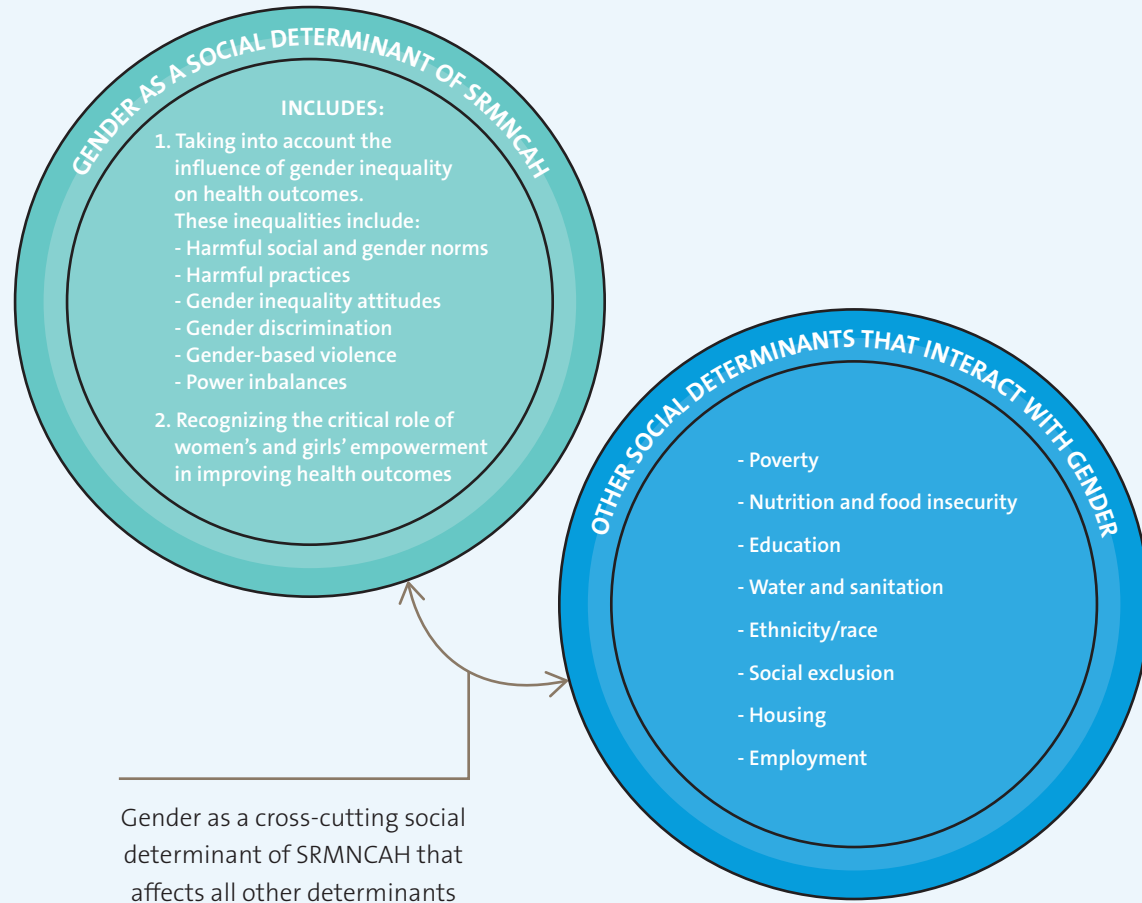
GENDER AS A SOCIAL DETERMINANT OF SRMNCAH

INCLUDES:

1. Taking into account the influence of gender inequality on health outcomes.
These inequalities include:
- Harmful social and gender norms
- Harmful practices
- Gender inequality attitudes
- Gender discrimination
- Gender-based violence
- Power inbalances

2. Recognizing the critical role of women's and girls' empowerment in improving health outcomes

OTHER SOCIAL DETERMINANTS THAT INTERACT WITH GENDER

- Poverty
- Nutrition and food insecurity
- Education
- Water and sanitation
- Ethnicity/race
- Social exclusion
- Housing
- Employment

Gender as a cross-cutting social determinant of SRMNCAH that affects all other determinants